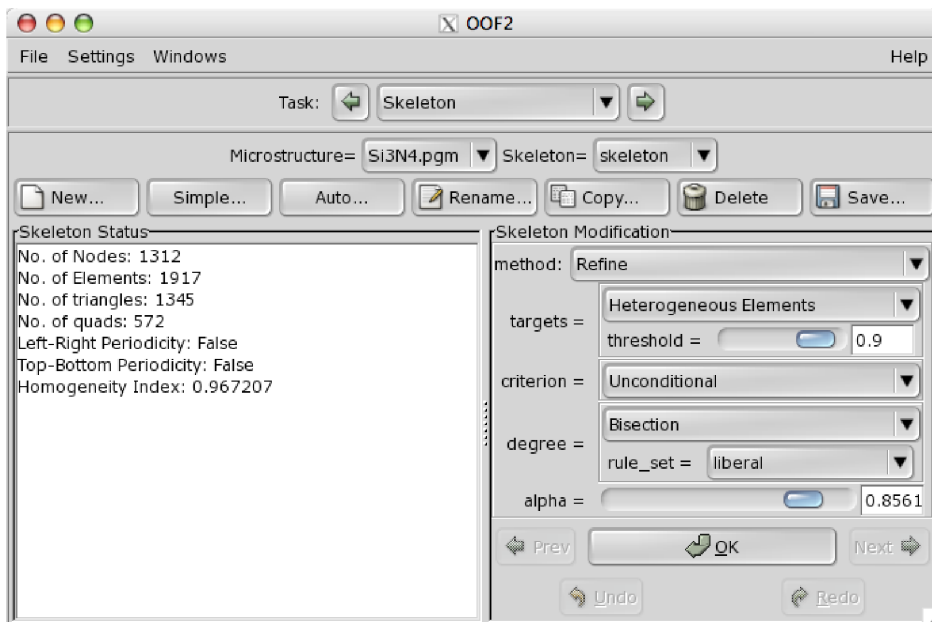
OOF2

File Settings Windows Help

Task: Skeleton

Microstructure= Si3N4.pgm Skeleton= skeleton

New... Simple... Auto... Rename... Copy... Delete Save...

Skeleton Status

No. of Nodes: 1312
No. of Elements: 1917
No. of triangles: 1345
No. of quads: 572
Left-Right Periodicity: False
Top-Bottom Periodicity: False
Homogeneity Index: 0.967207

Skeleton Modification

method: Refine

targets = Heterogeneous Elements
threshold = 0.9

criterion = Unconditional

degree = Bisection
rule_set = liberal

alpha = 0.8561

Prev OK Next

Undo Redo